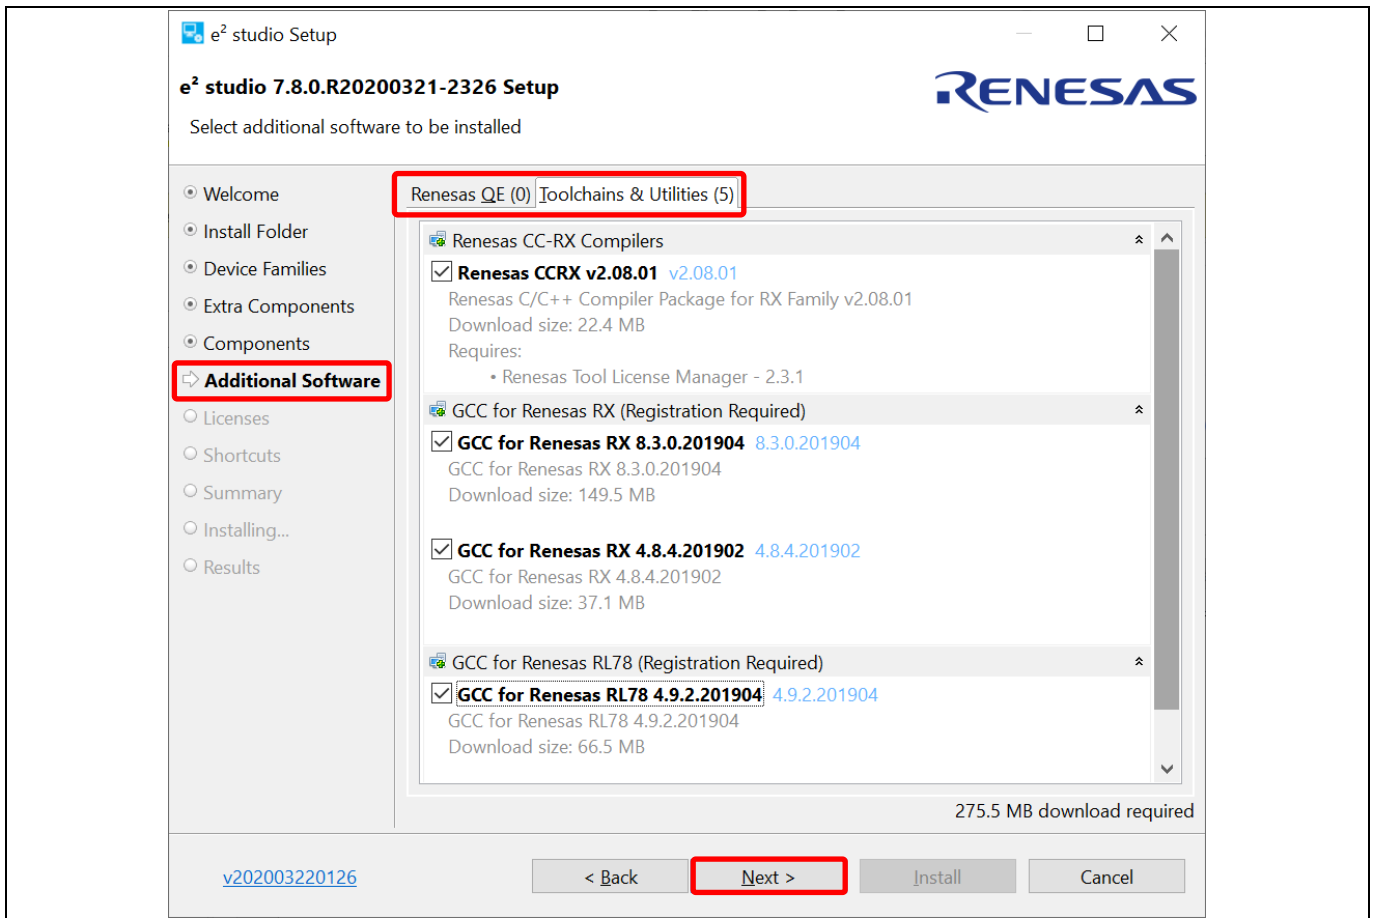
e² studio Setup

e² studio 7.8.0.R20200321-2326 Setup

Select additional software to be installed

RENESAS

Welcome
Install Folder
Device Families
Extra Components
Components
Additional Software
Licenses
Shortcuts
Summary
Installing...
Results

Renesas QE (0) Toolchains & Utilities (5)

Renesas CC-RX Compilers

Renesas CCRX v2.08.01 v2.08.01
Renesas C/C++ Compiler Package for RX Family v2.08.01
Download size: 22.4 MB
Requires:
• Renesas Tool License Manager - 2.3.1

GCC for Renesas RX (Registration Required)

GCC for Renesas RX 8.3.0.201904 8.3.0.201904
GCC for Renesas RX 8.3.0.201904
Download size: 149.5 MB

GCC for Renesas RX 4.8.4.201902 4.8.4.201902
GCC for Renesas RX 4.8.4.201902
Download size: 37.1 MB

GCC for Renesas RL78 (Registration Required)

GCC for Renesas RL78 4.9.2.201904 4.9.2.201904
GCC for Renesas RL78 4.9.2.201904
Download size: 66.5 MB

275.5 MB download required

v202003220126

< Back
Next >
Install
Cancel